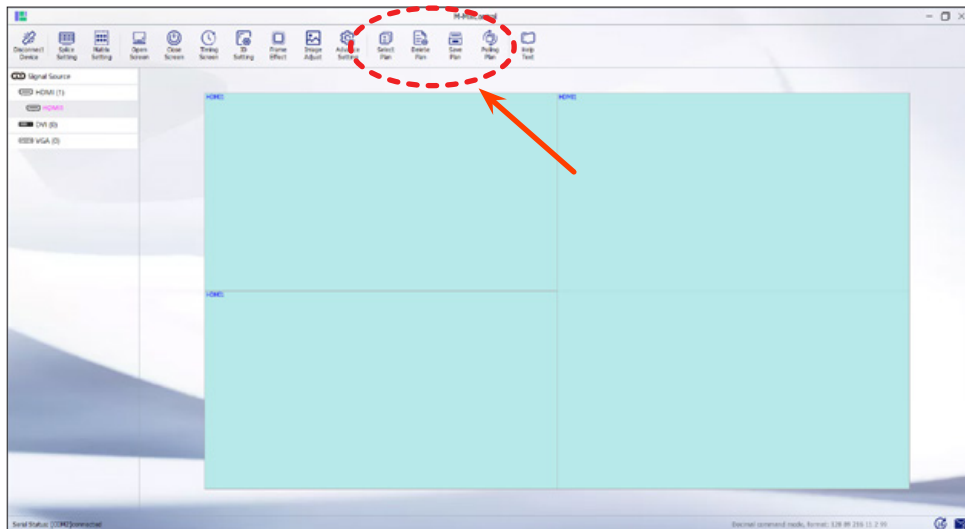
M-Processor

Disconnect Device
Splice Setting
Matrix Setting
Open Screen
Close Screen
Timing Screen
ID Setting
Frame Effect
Image Adjust
Advance Setting
Select Plan
Delete Plan
Save Plan
Polling Plan
Help Text

Signal Source
HDMI (1)
HDMI1
DVI (0)
VGA (0)

HDMI1
HDMI1
HDMI1

Serial Status: [COM2]connected
Decimal command mode, format: 126 89 216 (1 2 9)